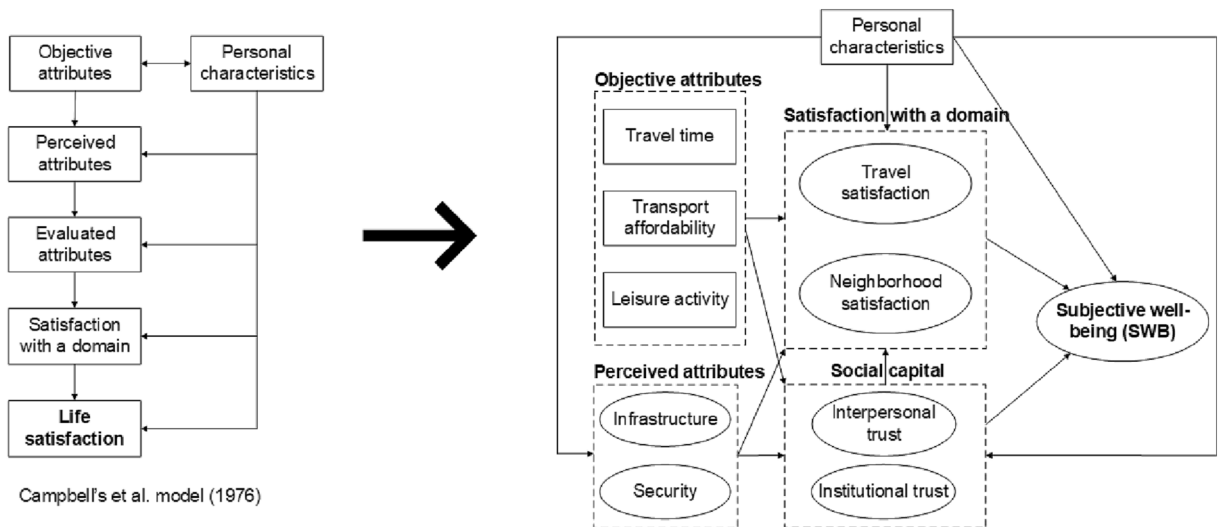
Objective attributes

Personal characteristics

Perceived attributes

Evaluated attributes

Satisfaction with a domain

Life satisfaction

Campbell's et al. model (1976)

Personal characteristics

Objective attributes

Travel time

Transport affordability

Leisure activity

Satisfaction with a domain

Travel satisfaction

Neighborhood satisfaction

Subjective well-being (SWB)

Perceived attributes

Infrastructure

Security

Social capital

Interpersonal trust

Institutional trust